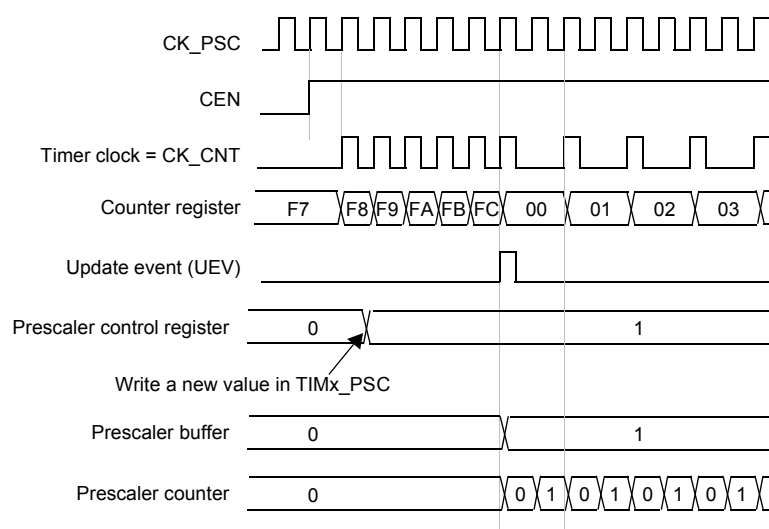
CK_PSC

CEN

Timer clock = CK_CNT

Counter register F7 F8 F9 FA FB FC 00 01 02 03

Update event (UEV)

Prescaler control register 0 1

Write a new value in TIMx_PSC

Prescaler buffer 0 1

Prescaler counter 0 0 1 0 1 0 1 0 1